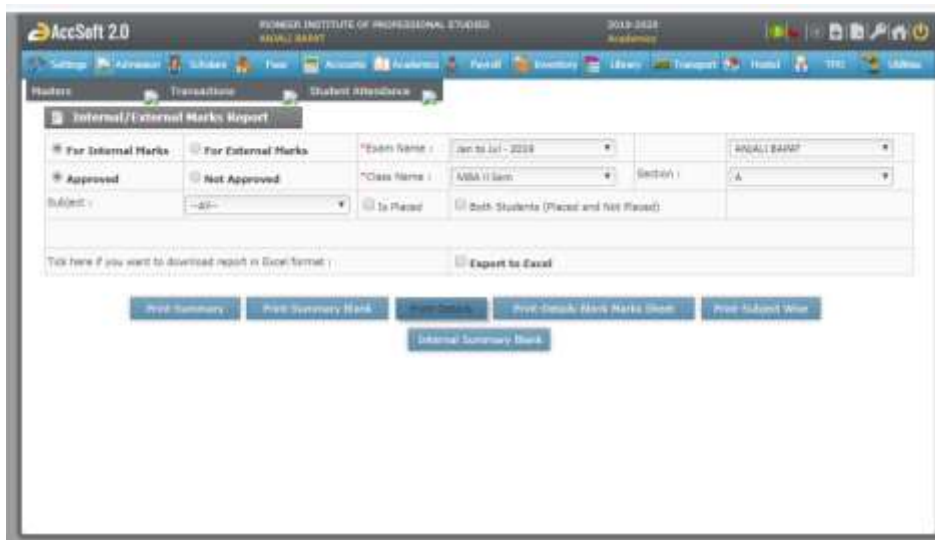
AccSoft 2.0

PIONEER INSTITUTE OF PROFESSIONAL STUDIES
ANJALI BAMP

2019-2020
Academics

Settings Admission Scholars Fees Accounts Academics Payroll Inventory Library Transport Hostel TPO Utilities

Masters Transactions Student Attendance

Internal/External Marks Report

For Internal Marks | For External Marks | *Exam Name : | Jan to Jul - 2019 | | ANJALI BAMP
Approved | Not Approved | *Class Name : | MBA II Sem | Section : | A
Subject : | --All-- | Is Placed | Both Students (Placed and Not Placed)

Tick here if you want to download report in Excel format : | Export to Excel

Print Summary | Print Summary Blank | Print Details | Print Details Blank Marks Sheet | Print Subject Wise

Internal Summary Blank